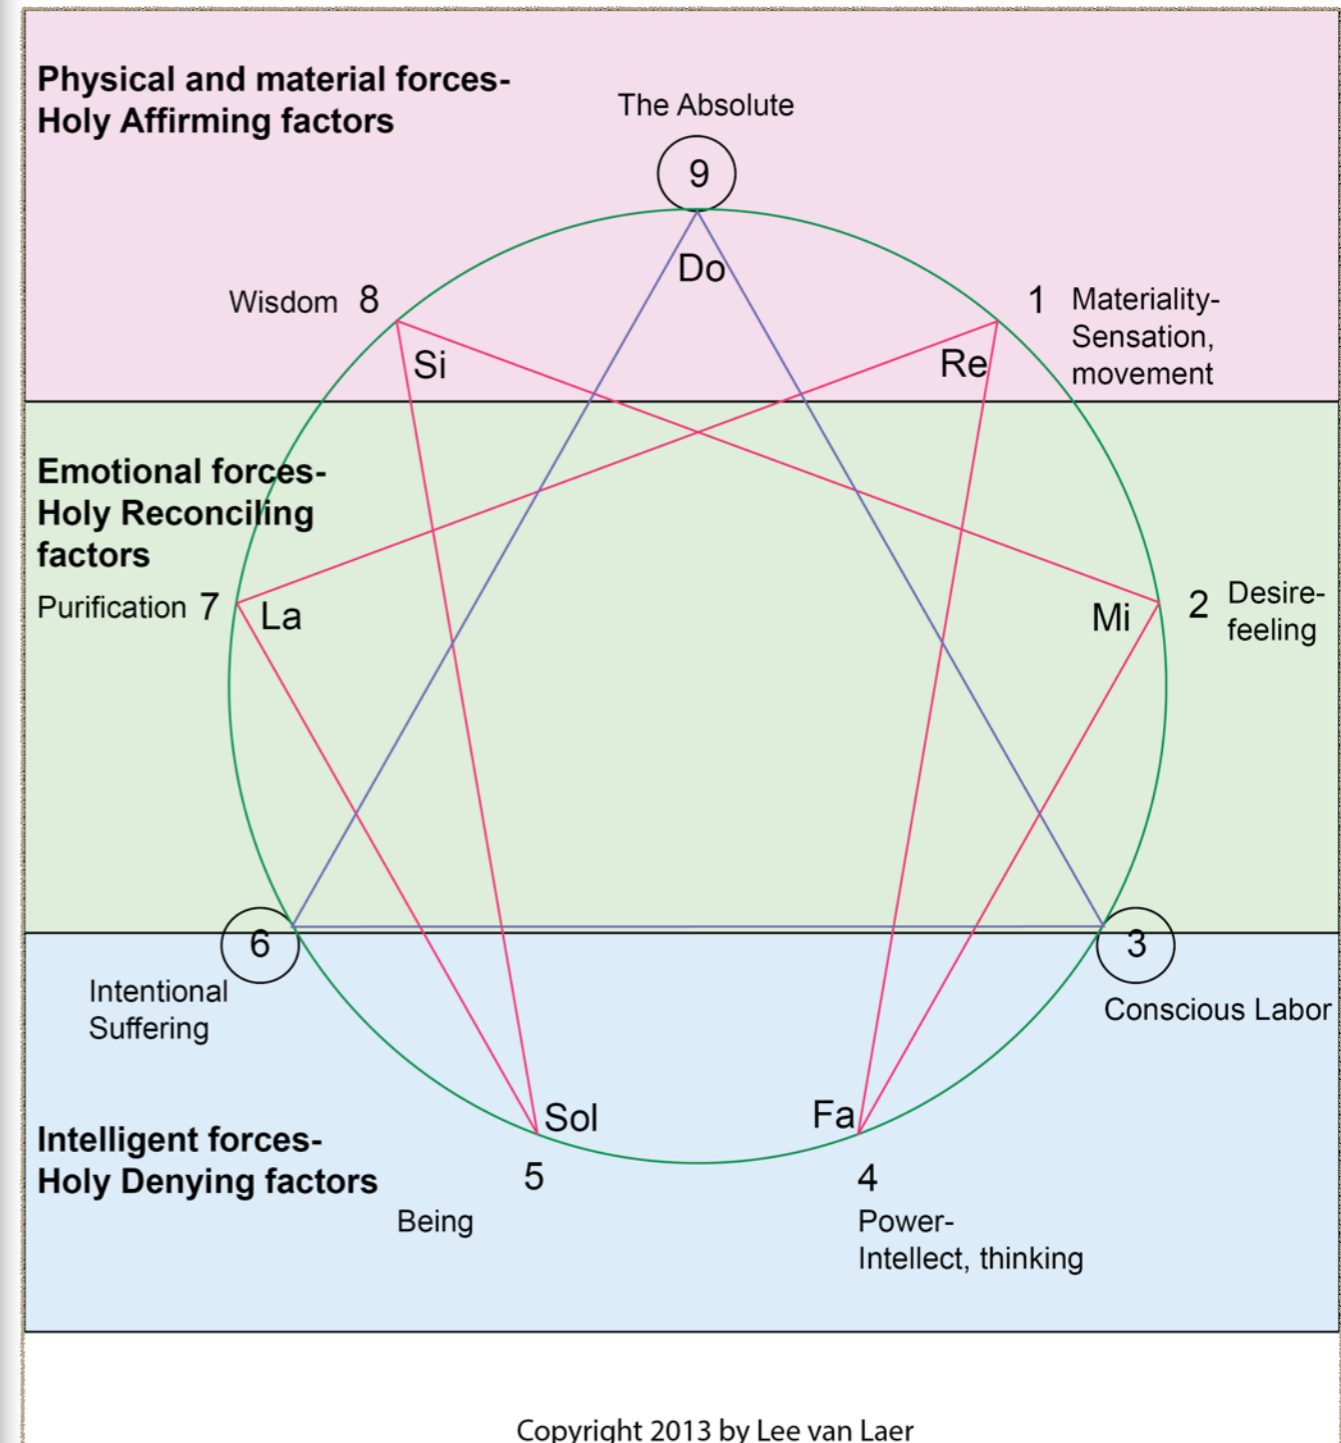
Physical and material forces-
Holy Affirming factors

The Absolute

9

Do

Wisdom 8

Si

1 Materiality-
Sensation,
movement

Re

Emotional forces-
Holy Reconciling
factors

Purification 7

La

Mi

2 Desire-
feeling

6

Intentional
Suffering

3

Conscious Labor

Intelligent forces-
Holy Denying factors

Sol

Fa

5

Being

4

Power-
Intellect, thinking

Copyright 2013 by Lee van Laer